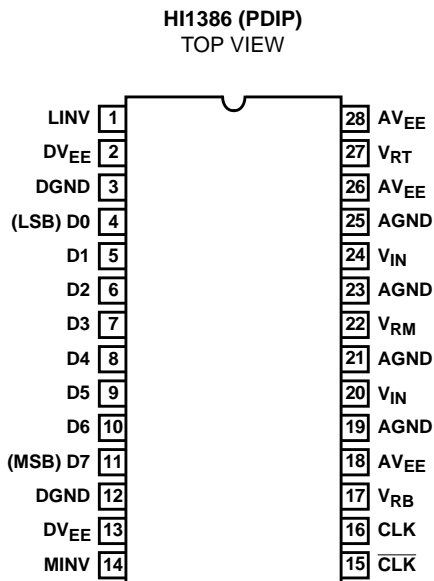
HI1386 (PDIP)
TOP VIEW

LINV 1
$DV_{EE}$ 2
DGND 3
(LSB) D0 4
D1 5
D2 6
D3 7
D4 8
D5 9
D6 10
(MSB) D7 11
DGND 12
$DV_{EE}$ 13
MINV 14

28 $AV_{EE}$
27 $V_{RT}$
26 $AV_{EE}$
25 AGND
24 $V_{IN}$
23 AGND
22 $V_{RM}$
21 AGND
20 $V_{IN}$
19 AGND
18 $AV_{EE}$
17 $V_{RB}$
16 CLK
15 $\overline{CLK}$